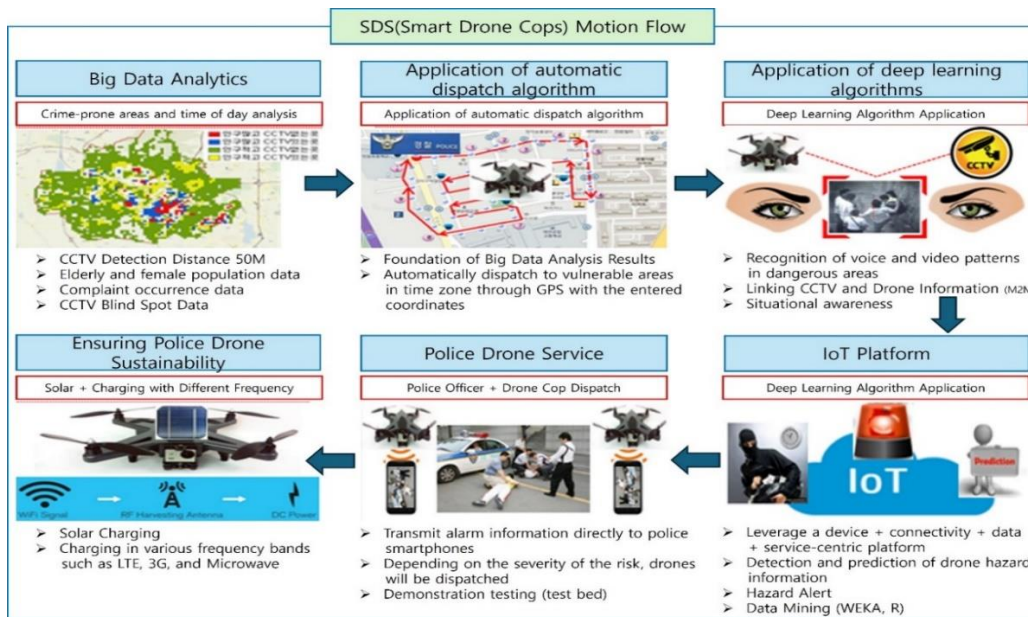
SDS(Smart Drone Cops) Motion Flow

Big Data Analytics

Crime-prone areas and time of day analysis

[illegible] CCTV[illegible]
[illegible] CCTV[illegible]
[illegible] CCTV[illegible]
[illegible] CCTV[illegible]

➢ CCTV Detection Distance 50M
➢ Elderly and female population data
➢ Complaint occurrence data
➢ CCTV Blind Spot Data

Application of automatic dispatch algorithm

Application of automatic dispatch algorithm

POLICE

➢ Foundation of Big Data Analysis Results
➢ Automatically dispatch to vulnerable areas in time zone through GPS with the entered coordinates

Application of deep learning algorithms

Deep Learning Algorithm Application

CCTV

➢ Recognition of voice and video patterns in dangerous areas
➢ Linking CCTV and Drone Information (M2M
➢ Situational awareness

Ensuring Police Drone Sustainability

Solar + Charging with Different Frequency

WiFi Signal → RF Harvesting Antenna → DC Power

➢ Solar Charging
➢ Charging in various frequency bands such as LTE, 3G, and Microwave

Police Drone Service

Police Officer + Drone Cop Dispatch

➢ Transmit alarm information directly to police smartphones
➢ Depending on the severity of the risk, drones will be dispatched
➢ Demonstration testing (test bed)

IoT Platform

Deep Learning Algorithm Application

IoT

Prediction

➢ Leverage a device + connectivity + data + service-centric platform
➢ Detection and prediction of drone hazard information
➢ Hazard Alert
➢ Data Mining (WEKA, R)